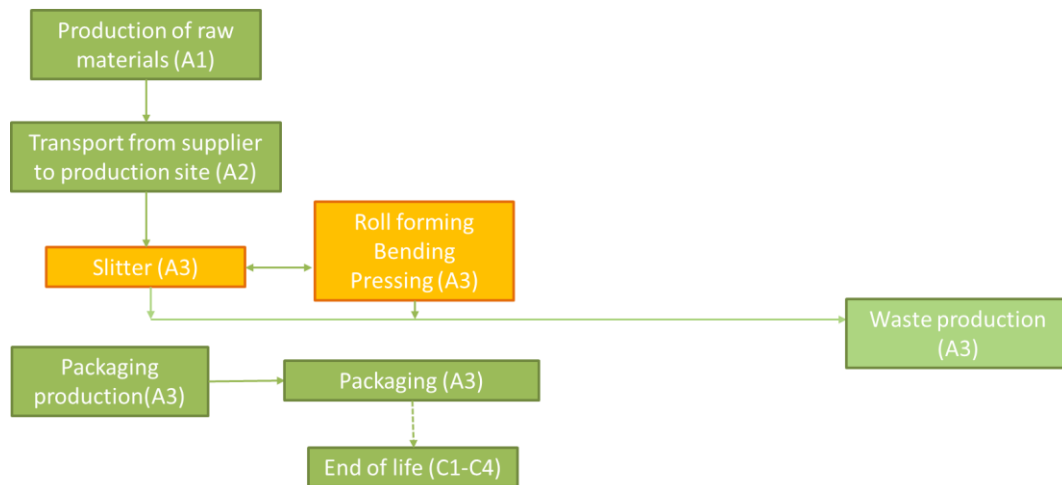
Production of raw materials (A1)

Transport from supplier to production site (A2)

Slitter (A3)

Roll forming
Bending
Pressing (A3)

Waste production (A3)

Packaging production(A3)

Packaging (A3)

End of life (C1-C4)